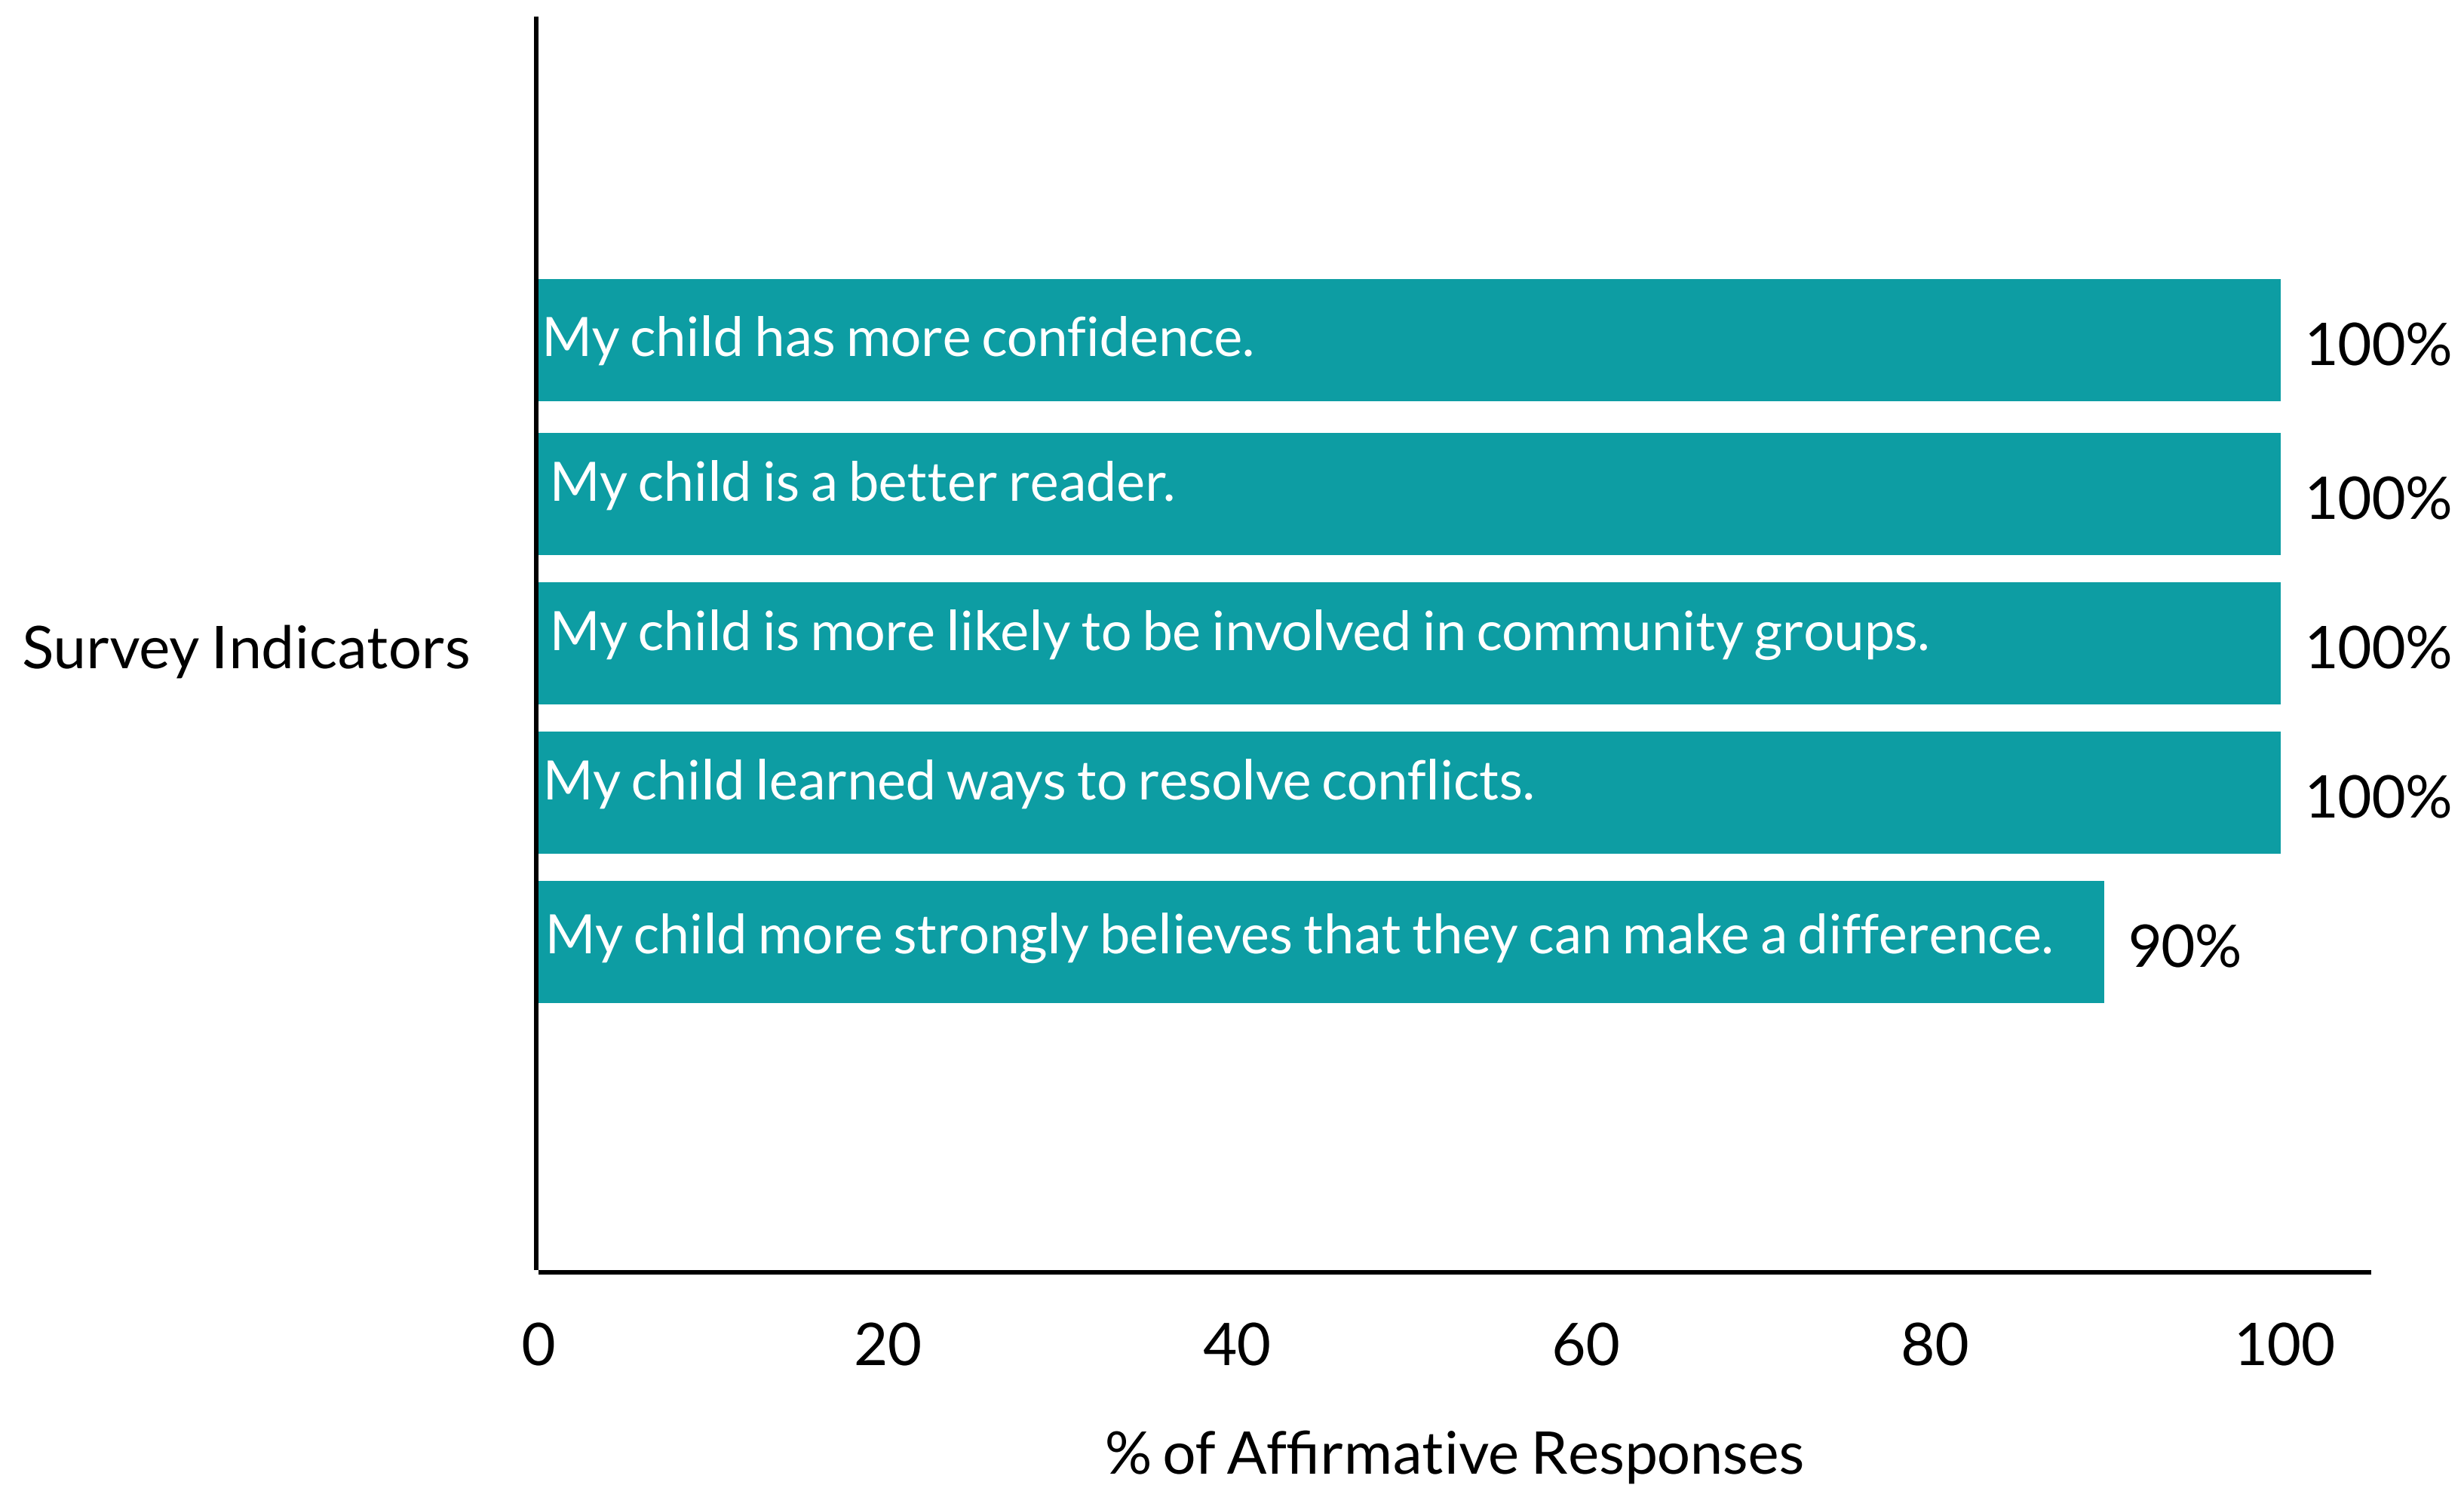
Survey Indicators

My child has more confidence. 100%

My child is a better reader. 100%

My child is more likely to be involved in community groups. 100%

My child learned ways to resolve conflicts. 100%

My child more strongly believes that they can make a difference. 90%

0 20 40 60 80 100

% of Affirmative Responses